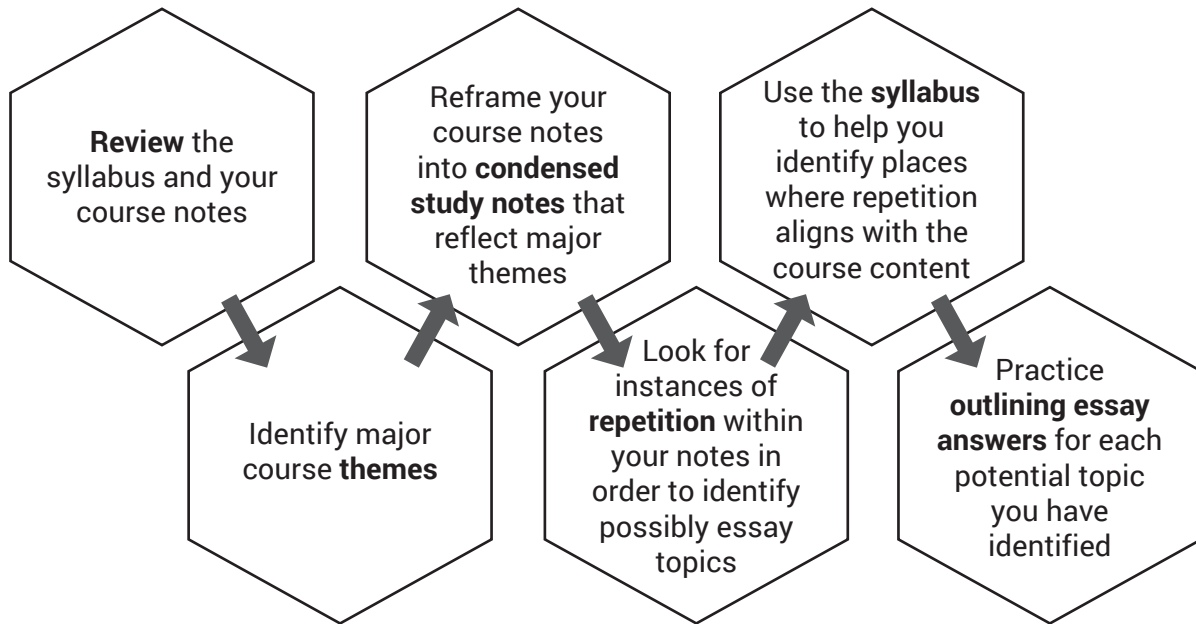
Review the syllabus and your course notes

Identify major course themes

Reframe your course notes into condensed study notes that reflect major themes

Look for instances of repetition within your notes in order to identify possibly essay topics

Use the syllabus to help you identify places where repetition aligns with the course content

Practice outlining essay answers for each potential topic you have identified